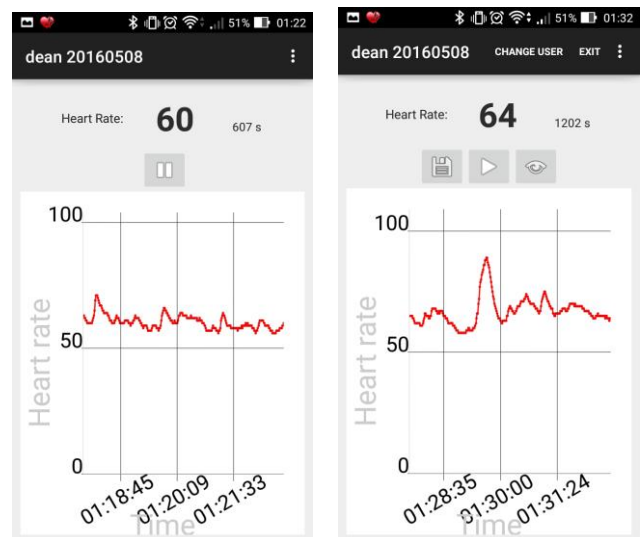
51% 01:22

dean 20160508

Heart Rate: 60 607 s

100

50

0

Heart rate

01:18:45 01:20:09 01:21:33

Time

51% 01:32

dean 20160508 CHANGE USER EXIT

Heart Rate: 64 1202 s

100

50

0

Heart rate

01:28:35 01:30:00 01:31:24

Time